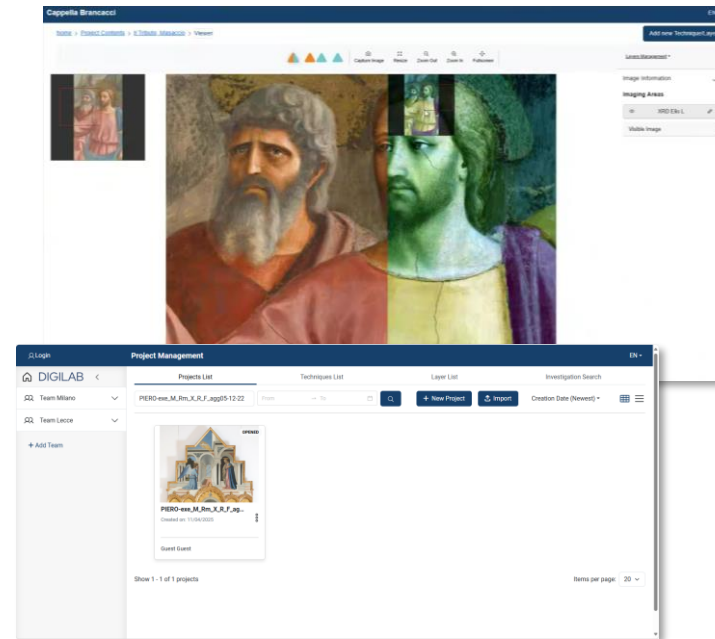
Cappella Brancacci

EN

Home > Project Contents > Il Tributo, Masaccio > Viewer

Add new Technique/Layer

Capture Image Resize Zoom Out Zoom In Fullscreen

Layers Management

Image Information

Imaging Areas

XRD Elk L

Visible Image

Login

Project Management

EN

DIGILAB

Team Milano

Team Lecce

+ Add Team

Projects List

Techniques List

Layer List

Investigation Search

PIERO-exe_M_Rm_X_R_F_agg05-12-22

From — To

+ New Project

Import

Creation Date (Newest)

OPENED

PIERO-exe_M_Rm_X_R_F_ag...

Created on: 11/04/2025

Guest Guest

Show 1 - 1 of 1 projects

Items per page: 20